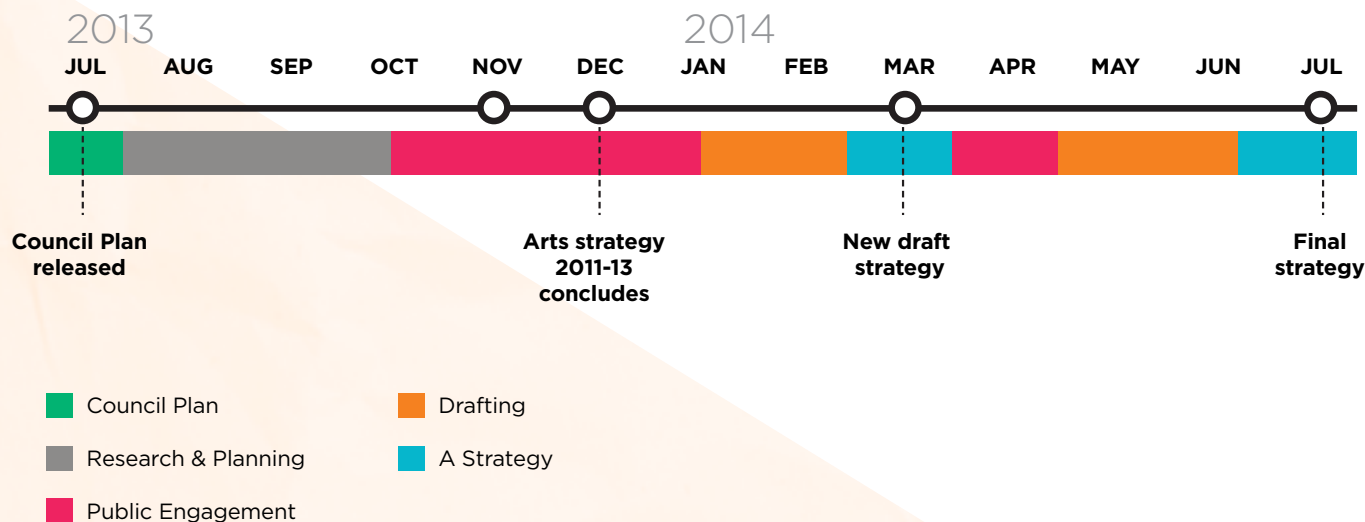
2013

2014

JUL AUG SEP OCT NOV DEC JAN FEB MAR APR MAY JUN JUL

Council Plan released

Arts strategy 2011-13 concludes

New draft strategy

Final strategy

Council Plan

Research & Planning

Public Engagement

Drafting

A Strategy